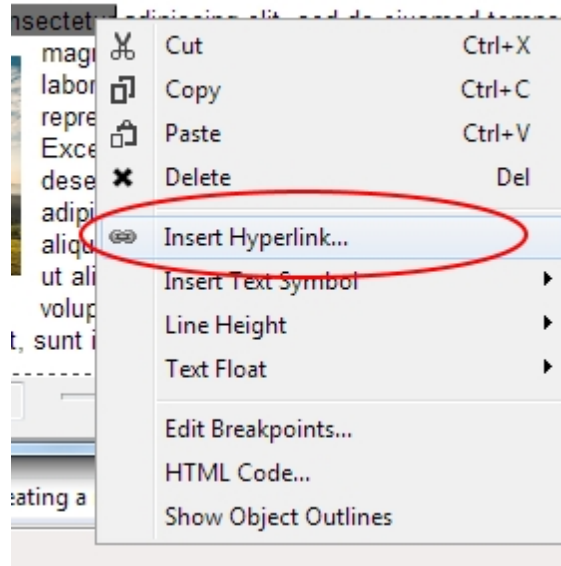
nsectetur adipiscing elit, sed do eiusmod tempo
magi
labor
repre
Exce
dese
adipi
aliqu
ut ali
volup
t, sunt i

eating a

Cut Ctrl+X
Copy Ctrl+C
Paste Ctrl+V
Delete Del
Insert Hyperlink...
Insert Text Symbol
Line Height
Text Float
Edit Breakpoints...
HTML Code...
Show Object Outlines